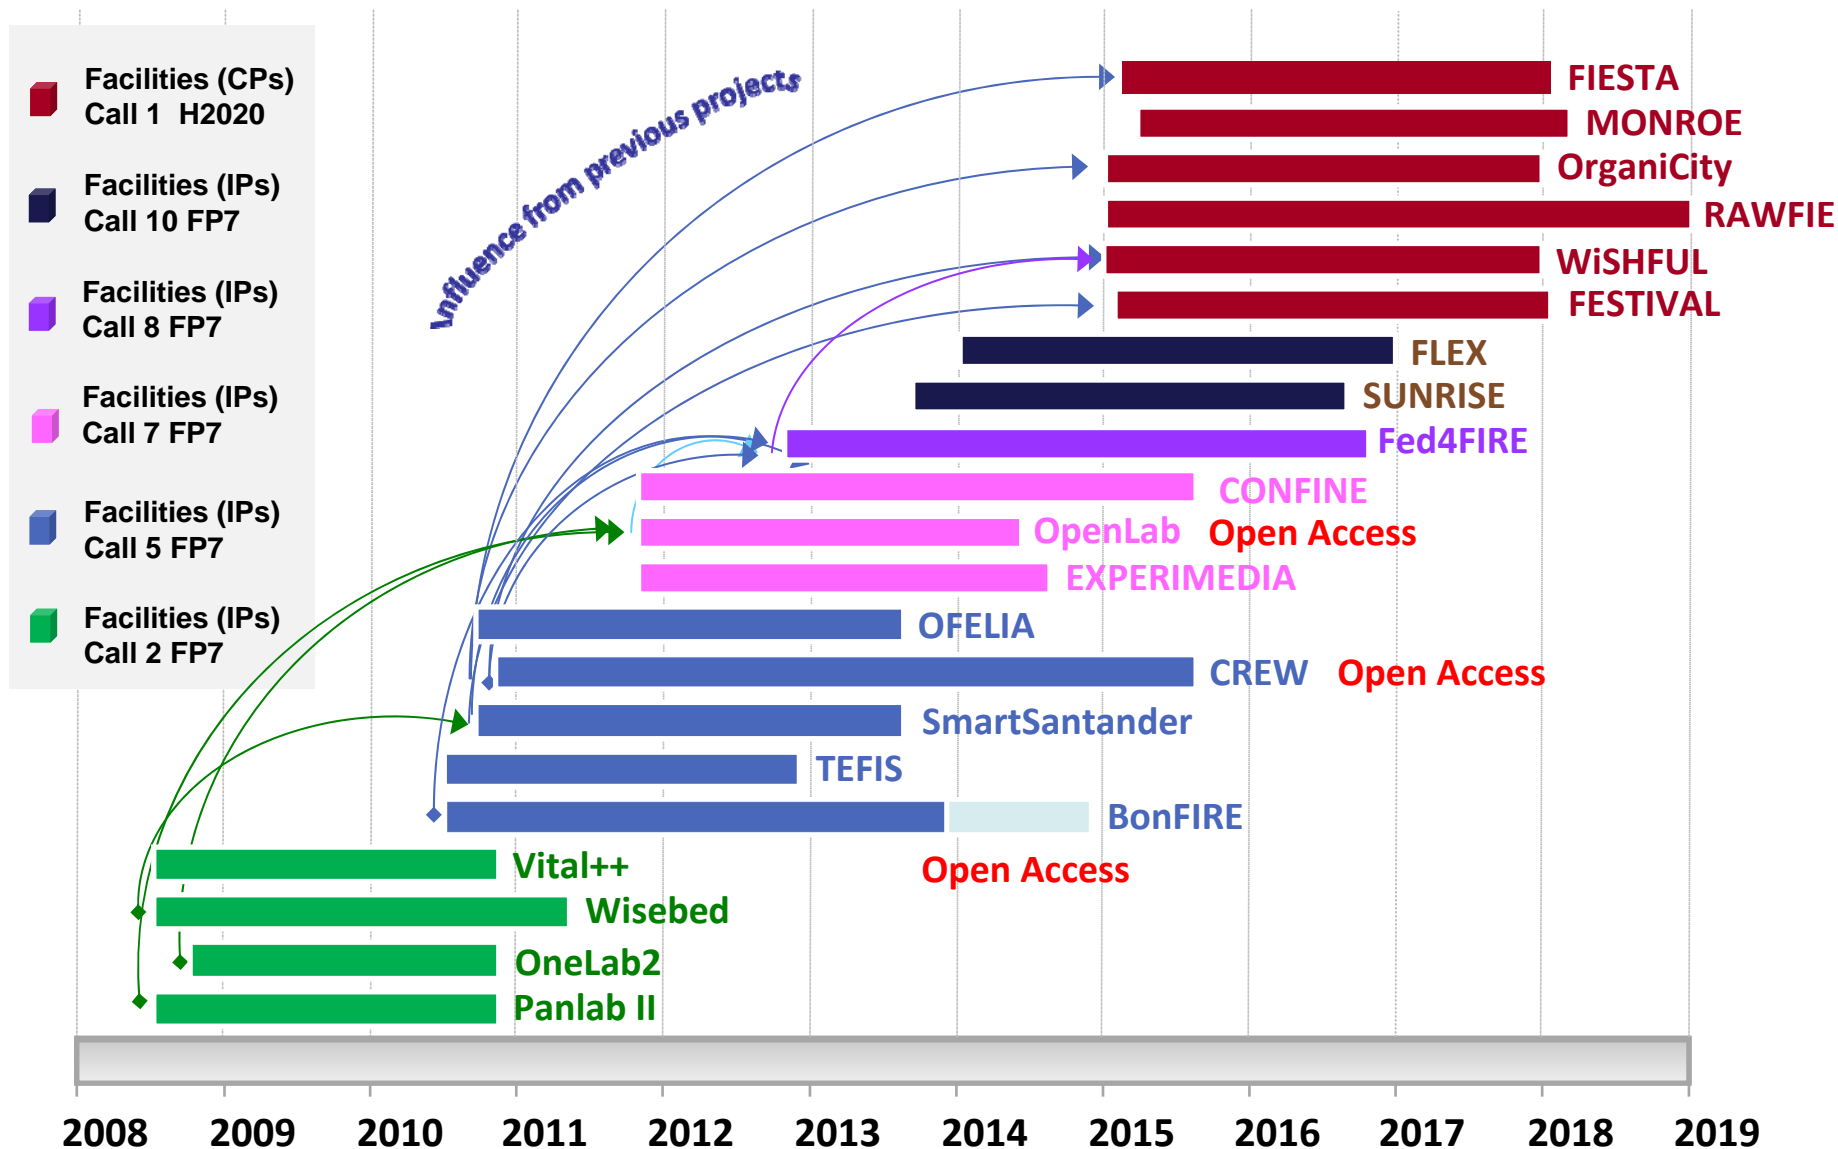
Facilities (CPs)
Call 1 H2020

Facilities (IPs)
Call 10 FP7

Facilities (IPs)
Call 8 FP7

Facilities (IPs)
Call 7 FP7

Facilities (IPs)
Call 5 FP7

Facilities (IPs)
Call 2 FP7

Influence from previous projects

FIESTA
MONROE
OrganiCity
RAWFIE
WiSHFUL
FESTIVAL
FLEX
SUNRISE
Fed4FIRE
CONFINE
OpenLab Open Access
EXPERIMEDIA
OFELIA
CREW Open Access
SmartSantander
TEFIS
BonFIRE
Open Access
Vital++
Wisebed
OneLab2
Panlab II

2008 2009 2010 2011 2012 2013 2014 2015 2016 2017 2018 2019